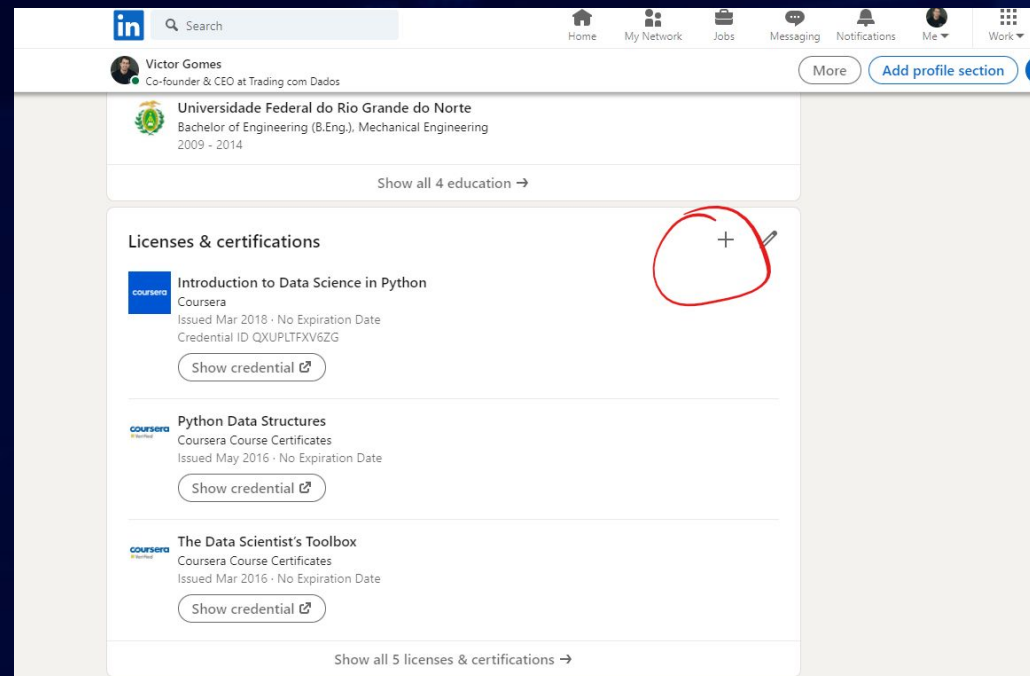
in Search

Home My Network Jobs Messaging Notifications Me Work

Victor Gomes
Co-founder & CEO at Trading com Dados

More Add profile section

Universidade Federal do Rio Grande do Norte
Bachelor of Engineering (B.Eng.), Mechanical Engineering
2009 - 2014

Show all 4 education →

Licenses & certifications

+

coursera

Introduction to Data Science in Python
Coursera
Issued Mar 2018 · No Expiration Date
Credential ID QXUPLTFXV6ZG

Show credential

coursera

Python Data Structures
Coursera Course Certificates
Issued May 2016 · No Expiration Date

Show credential

coursera

The Data Scientist's Toolbox
Coursera Course Certificates
Issued Mar 2016 · No Expiration Date

Show credential

Show all 5 licenses & certifications →